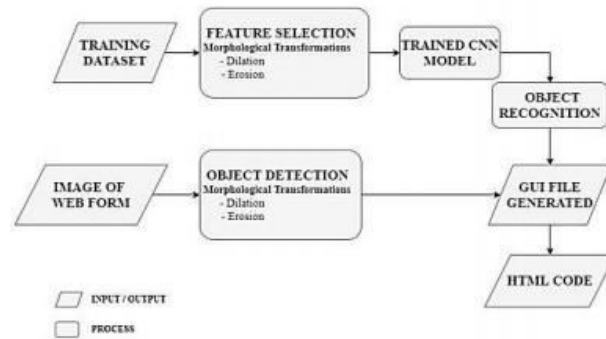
TRAINING DATASET

FEATURE SELECTION
Morphological Transformations
- Dilation
- Erosion

TRAINED CNN MODEL

OBJECT RECOGNITION

IMAGE OF WEB FORM

OBJECT DETECTION
Morphological Transformations
- Dilation
- Erosion

GUI FILE GENERATED

HTML CODE

INPUT / OUTPUT

PROCESS